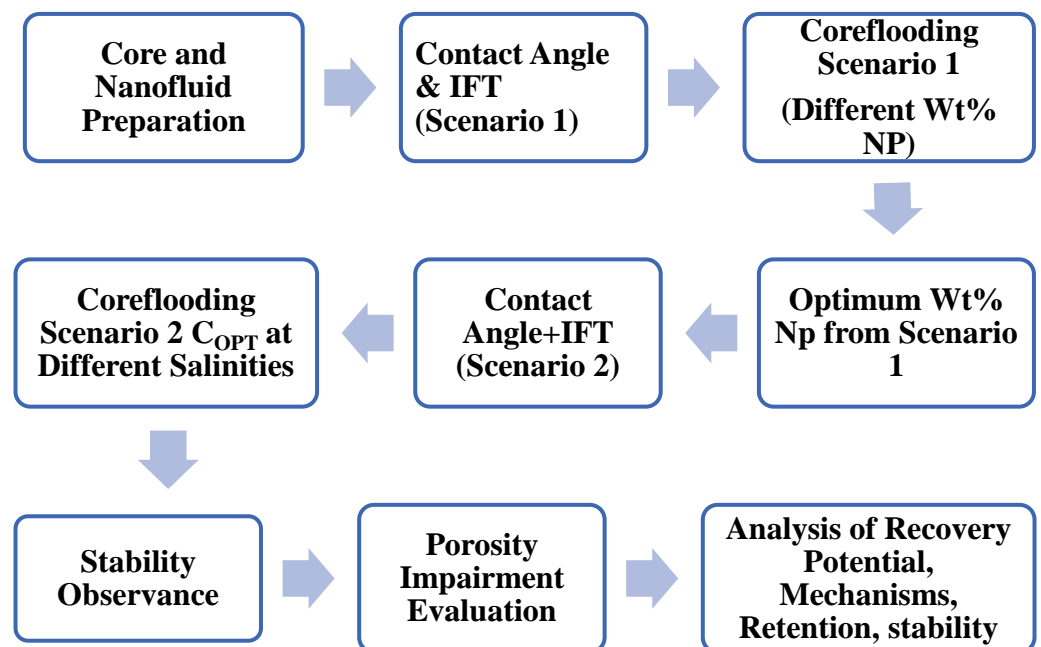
Core and Nanofluid Preparation

Contact Angle & IFT (Scenario 1)

Coreflooding Scenario 1 (Different Wt% NP)

Optimum Wt% Np from Scenario 1

Contact Angle+IFT (Scenario 2)

Coreflooding Scenario 2 $C_{OPT}$ at Different Salinities

Stability Observance

Porosity Impairment Evaluation

Analysis of Recovery Potential, Mechanisms, Retention, stability